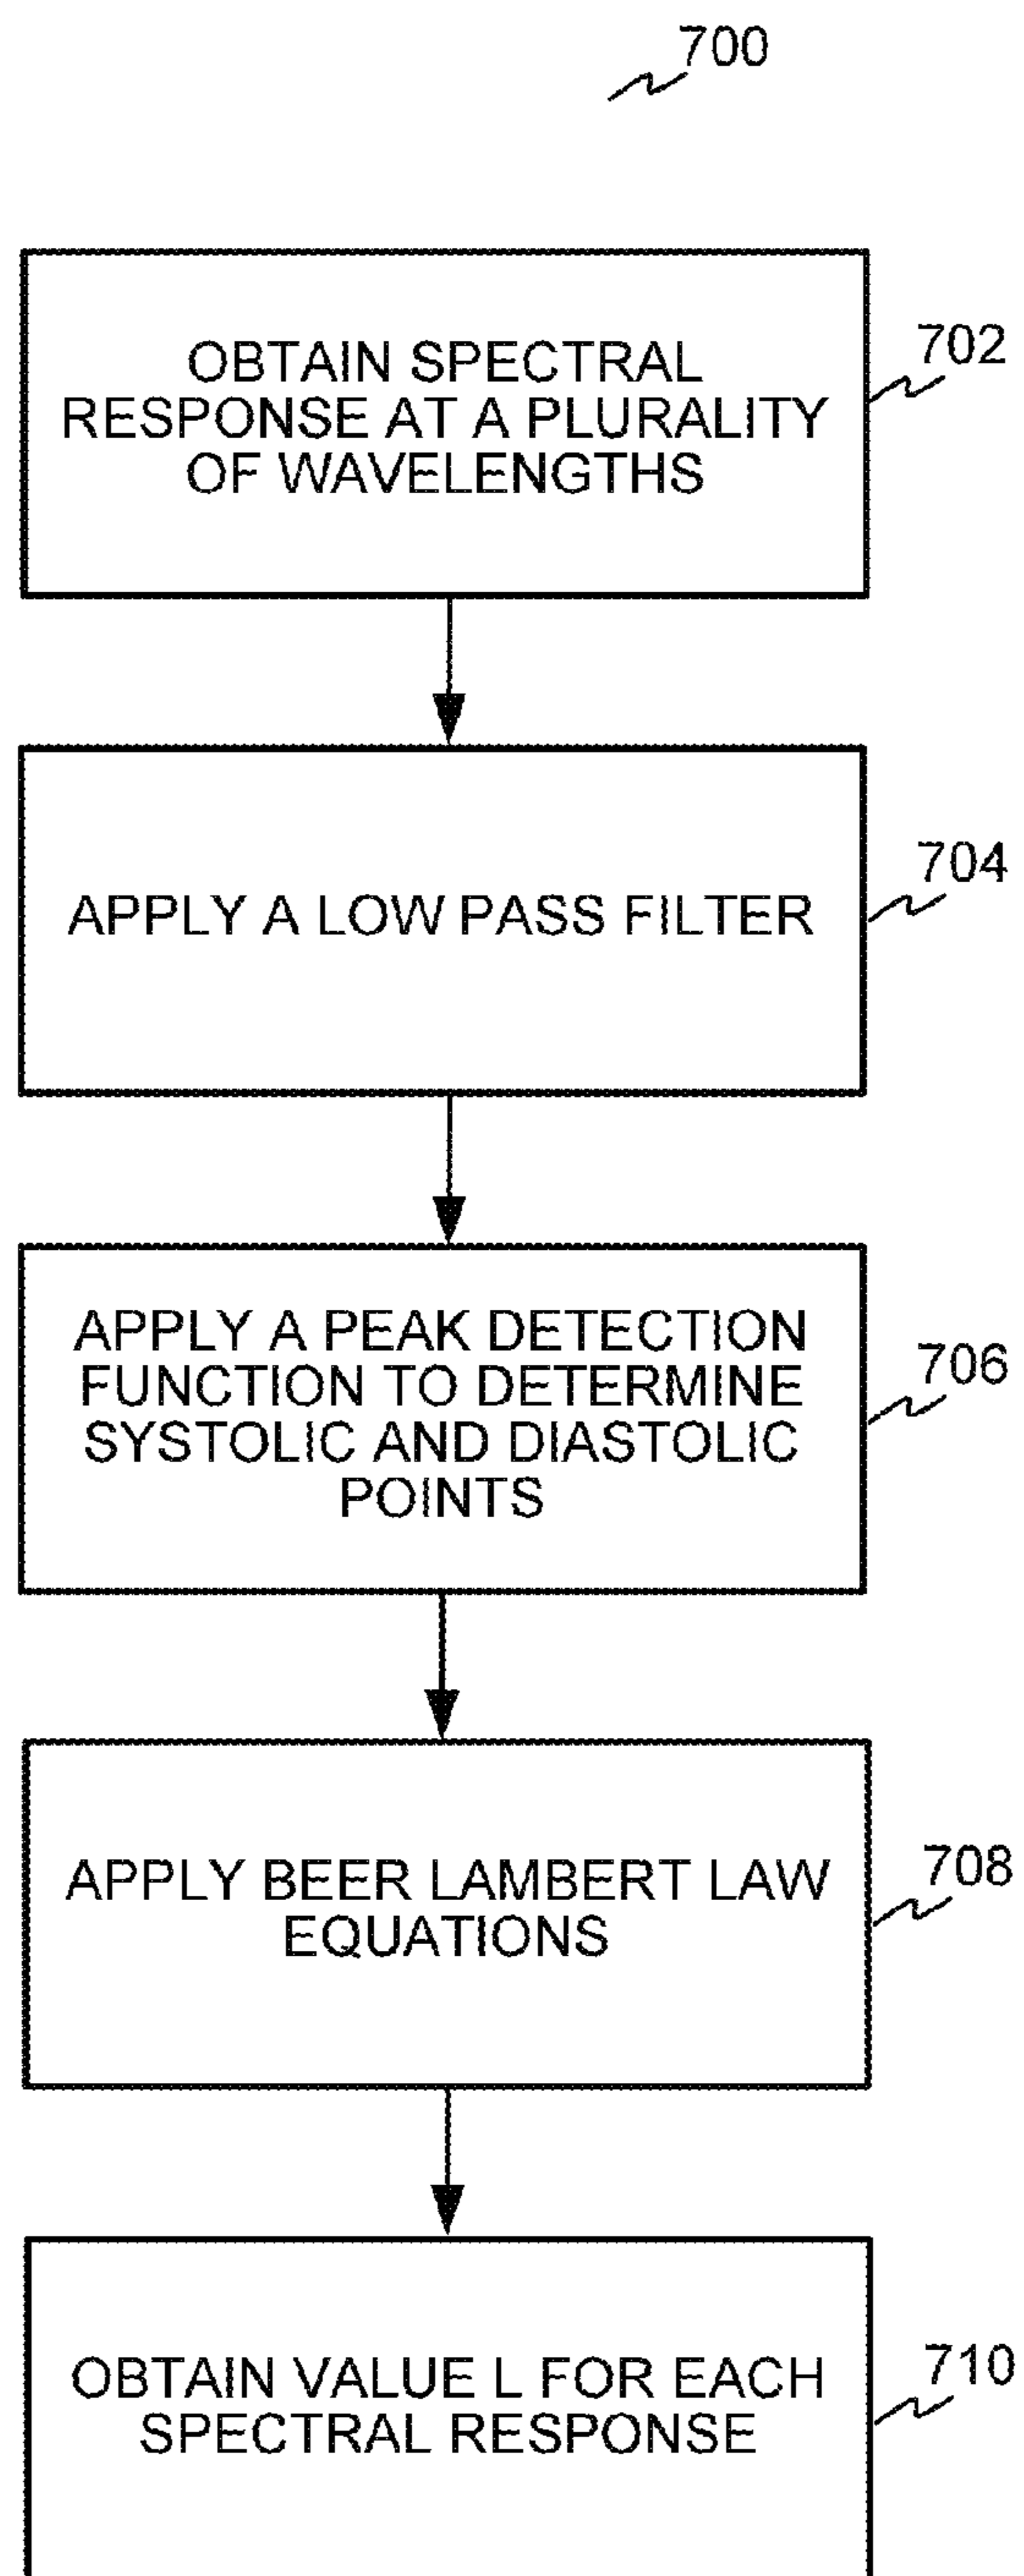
700

OBTAIN SPECTRAL RESPONSE AT A PLURALITY OF WAVELENGTHS

702

APPLY A LOW PASS FILTER

704

APPLY A PEAK DETECTION FUNCTION TO DETERMINE SYSTOLIC AND DIASTOLIC POINTS

706

APPLY BEER LAMBERT LAW EQUATIONS

708

OBTAIN VALUE L FOR EACH SPECTRAL RESPONSE

710